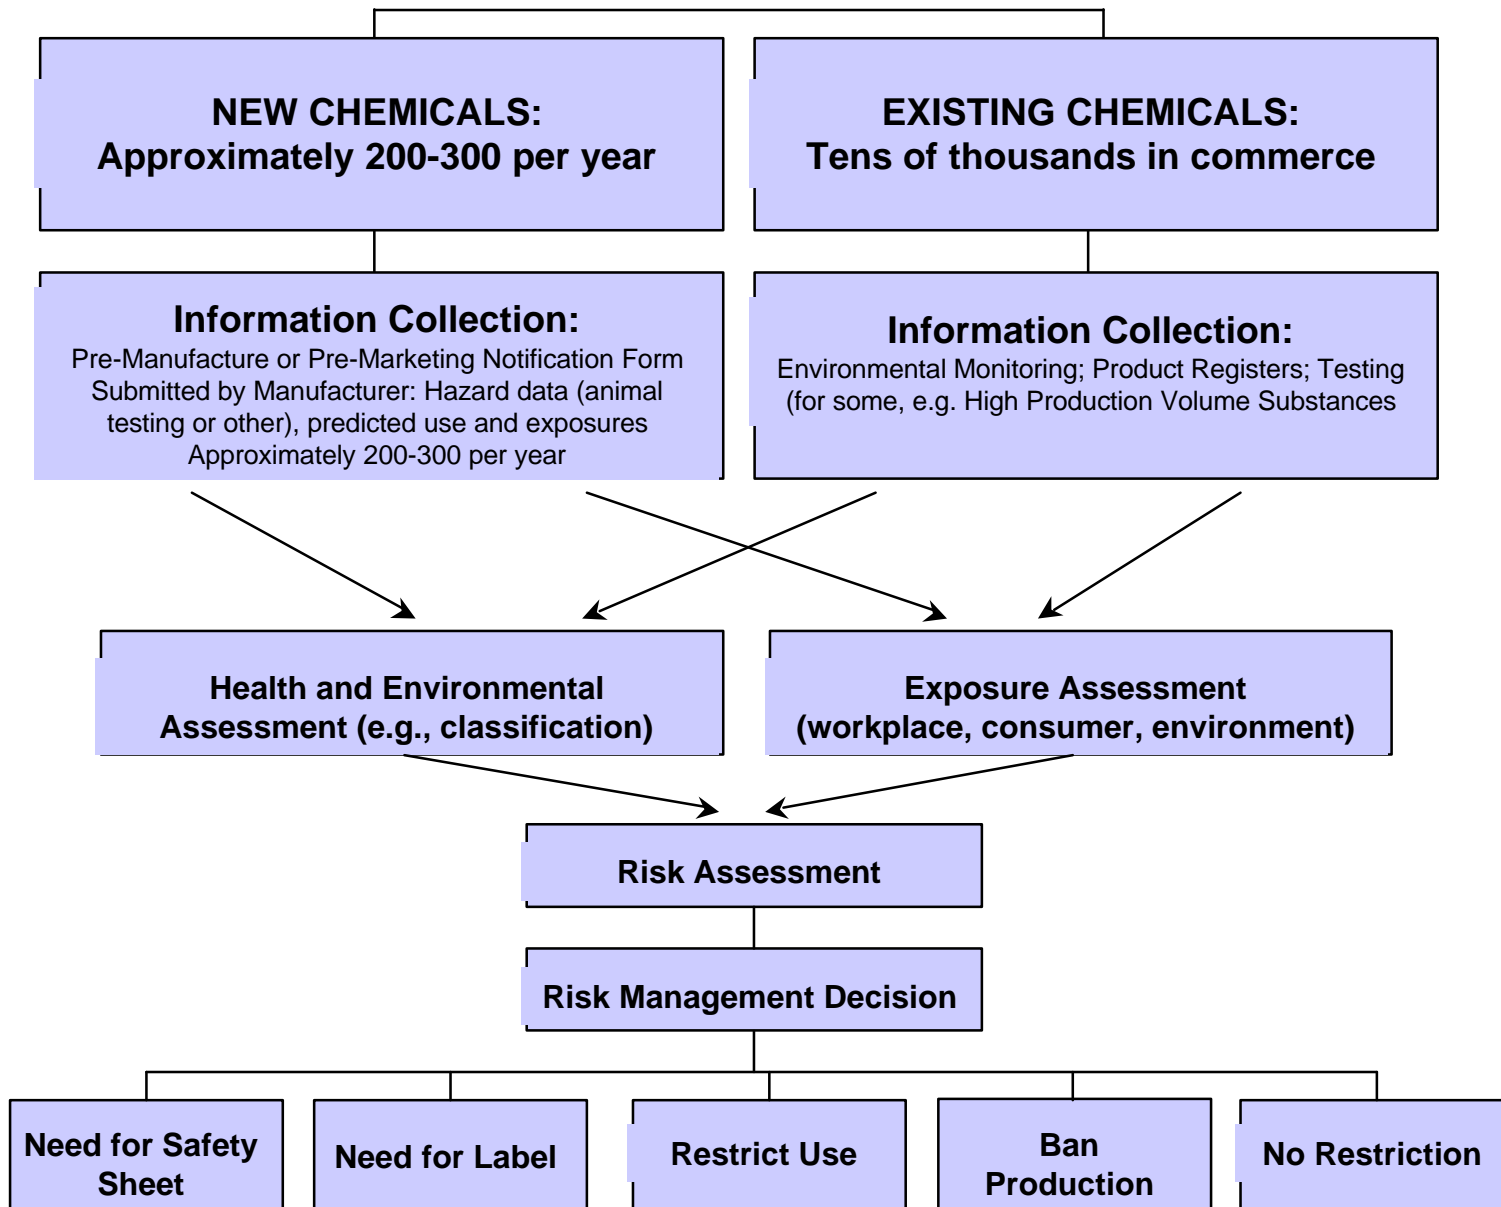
NEW CHEMICALS:
Approximately 200-300 per year

EXISTING CHEMICALS:
Tens of thousands in commerce

Information Collection:
Pre-Manufacture or Pre-Marketing Notification Form Submitted by Manufacturer: Hazard data (animal testing or other), predicted use and exposures Approximately 200-300 per year

Information Collection:
Environmental Monitoring; Product Registers; Testing (for some, e.g. High Production Volume Substances

Health and Environmental Assessment (e.g., classification)

Exposure Assessment (workplace, consumer, environment)

Risk Assessment

Risk Management Decision

Need for Safety Sheet

Need for Label

Restrict Use

Ban Production

No Restriction